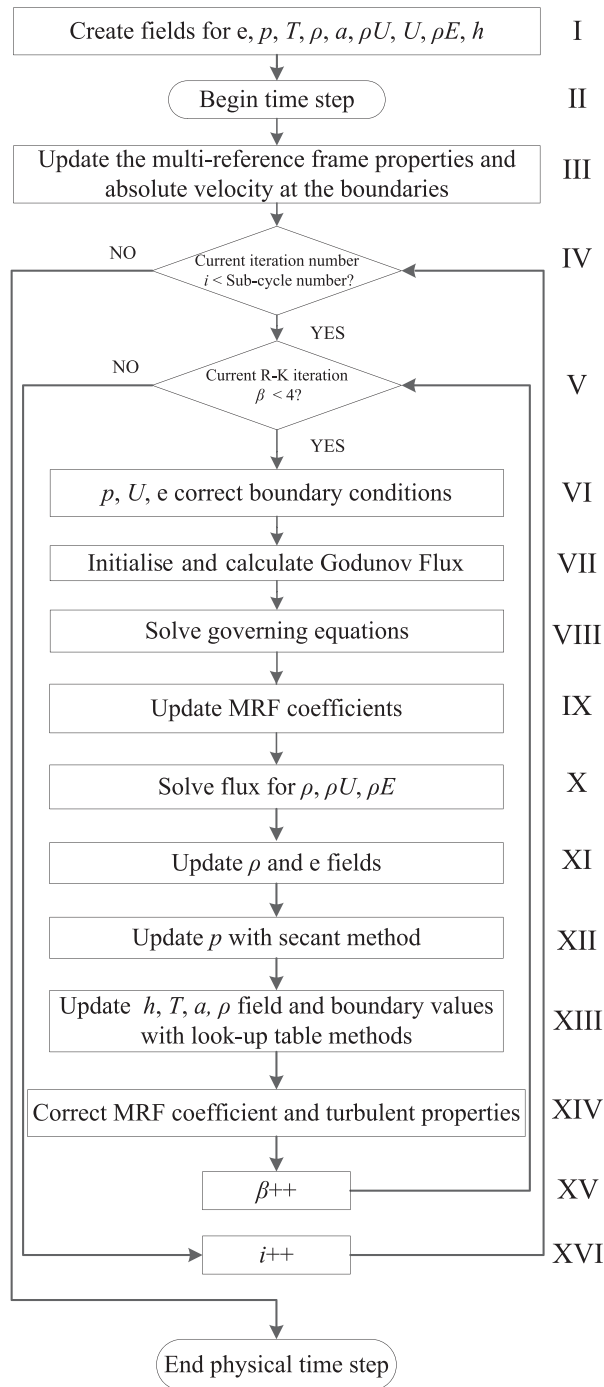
Create fields for e, $p$, $T$, $\rho$, $a$, $\rho U$, $U$, $\rho E$, $h$ I

Begin time step II

Update the multi-reference frame properties and absolute velocity at the boundaries III

NO

Current iteration number $i$ < Sub-cycle number? IV

YES

NO

Current R-K iteration $\beta$ < 4? V

YES

$p$, $U$, e correct boundary conditions VI

Initialise and calculate Godunov Flux VII

Solve governing equations VIII

Update MRF coefficients IX

Solve flux for $\rho$, $\rho U$, $\rho E$ X

Update $\rho$ and e fields XI

Update $p$ with secant method XII

Update $h$, $T$, $a$, $\rho$ field and boundary values with look-up table methods XIII

Correct MRF coefficient and turbulent properties XIV

$\beta$++ XV

$i$++ XVI

End physical time step